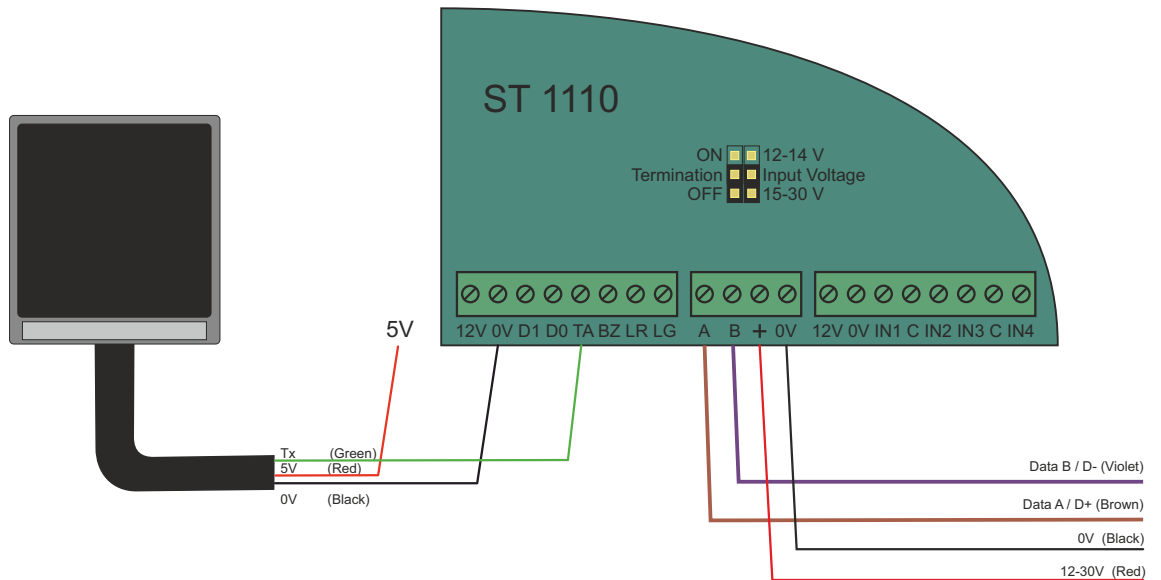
ST 1110

ON
Termination
OFF

12-14 V
Input Voltage
15-30 V

12V 0V D1 D0 TA BZ LR LG

A B + 0V

12V 0V IN1 C IN2 IN3 C IN4

5V

Tx (Green)
5V (Red)
0V (Black)

Data B / D- (Violet)
Data A / D+ (Brown)
0V (Black)
12-30V (Red)